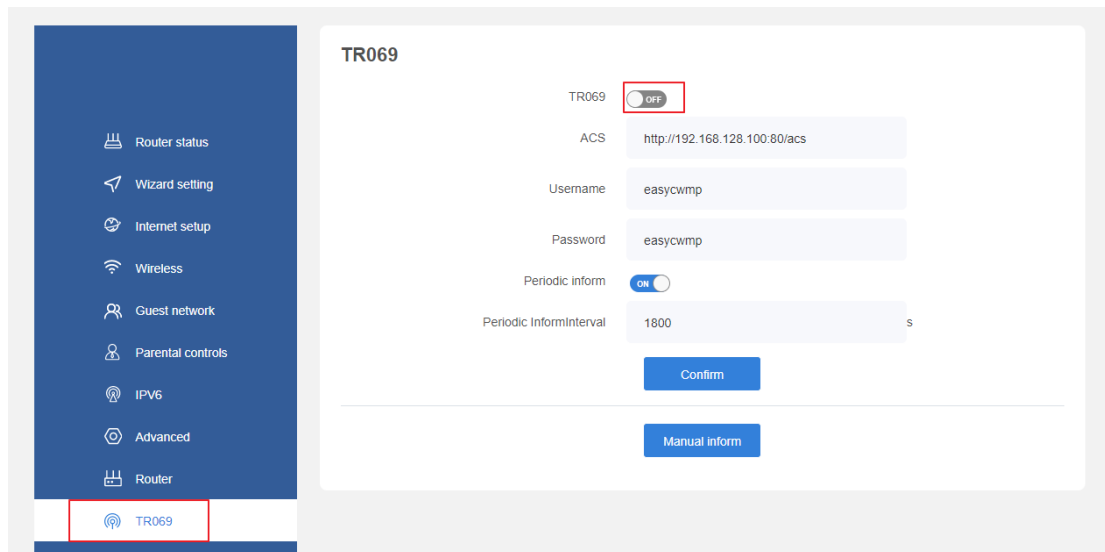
Router status
Wizard setting
Internet setup
Wireless
Guest network
Parental controls
IPV6
Advanced
Router
TR069

TR069

TR069 OFF
ACS http://192.168.128.100:80/acs
Username easycwmp
Password easycwmp
Periodic inform ON
Periodic InformInterval 1800 s

Confirm

Manual inform